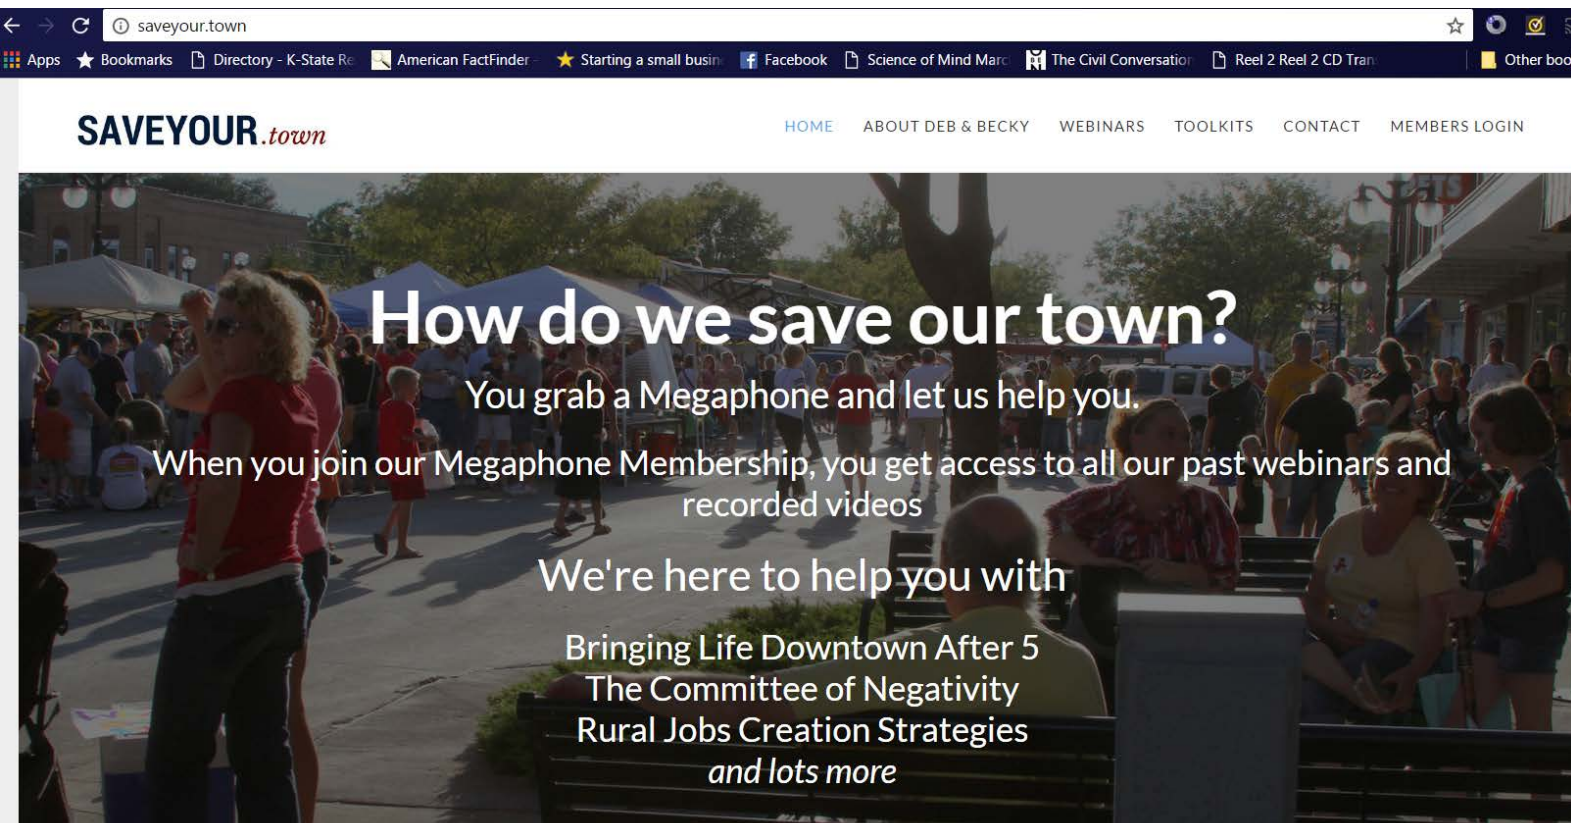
saveyour.town

Apps Bookmarks Directory - K-State Re American FactFinder Starting a small busin Facebook Science of Mind Marc The Civil Conversation Reel 2 Reel 2 CD Tran Other boo

SAVEYOUR.town

HOME ABOUT DEB & BECKY WEBINARS TOOLKITS CONTACT MEMBERS LOGIN

How do we save our town?

You grab a Megaphone and let us help you.

When you join our Megaphone Membership, you get access to all our past webinars and recorded videos

We're here to help you with

Bringing Life Downtown After 5
The Committee of Negativity
Rural Jobs Creation Strategies
and lots more